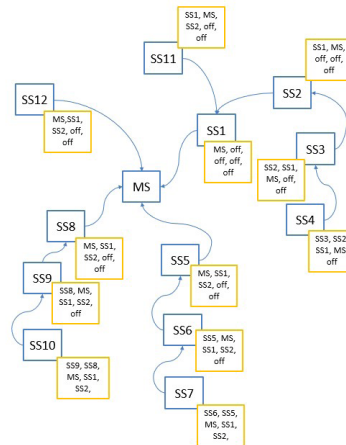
SS1, MS, SS2, off, off

SS11

SS1, MS, off, off, off

SS2

SS12

MS,SS1, SS2, off, off

SS1

MS, off, off, off, off

SS3

MS

SS2, SS1, MS, off, off

SS8

MS, SS1, SS2, off, off

SS4

SS3, SS2 SS1, MS off

SS9

SS5

MS, SS1, SS2, off, off

SS8, MS, SS1, SS2, off

SS6

SS10

SS5, MS, SS1, SS2, off

SS9, SS8, MS, SS1, SS2,

SS7

SS6, SS5, MS, SS1, SS2,